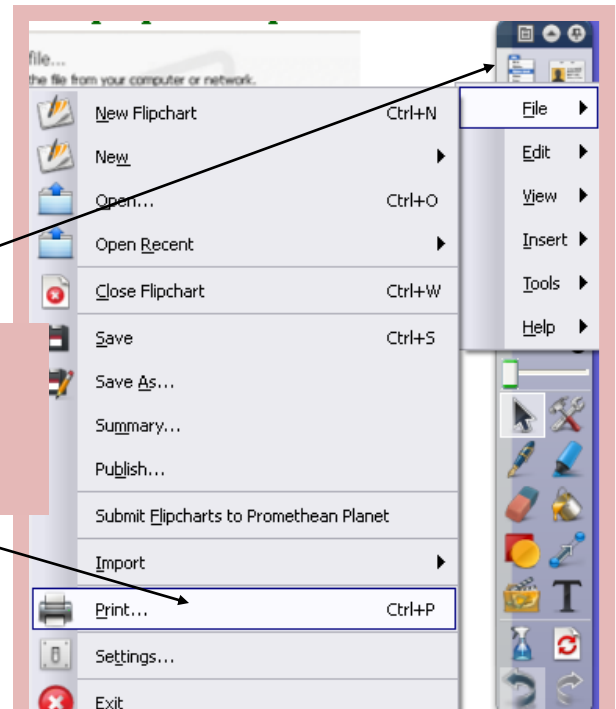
file...
the file from your computer or network.

New Flipchart Ctrl+N
New
Open... Ctrl+O
Open Recent
Close Flipchart Ctrl+W
Save Ctrl+S
Save As...
Summary...
Publish...
Submit Flipcharts to Promethean Planet
Import
Print... Ctrl+P
Settings...
Exit

File
Edit
View
Insert
Tools
Help